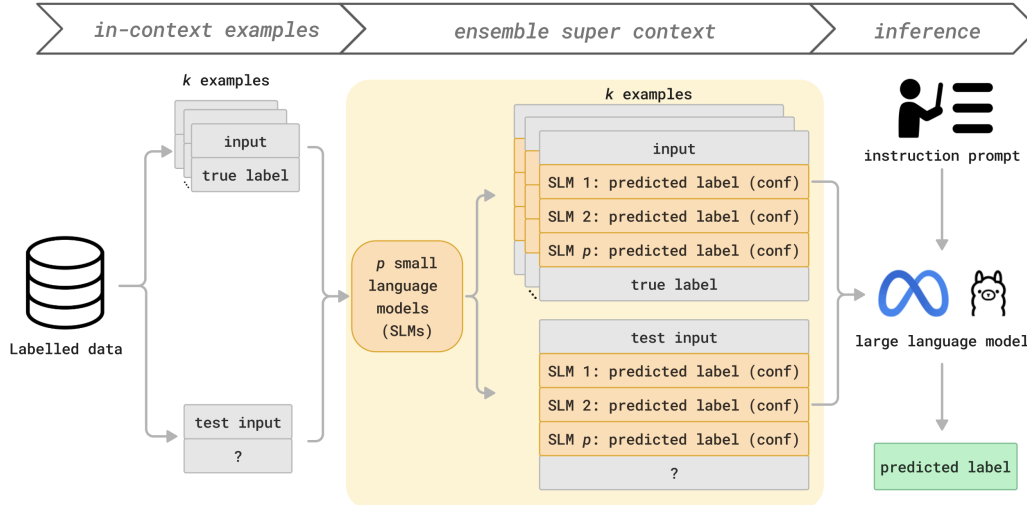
in-context examples

ensemble super context

inference

$k$ examples

input

true label

Labelled data

test input

?

$p$ small language models (SLMs)

$k$ examples

input

SLM 1: predicted label (conf)

SLM 2: predicted label (conf)

SLM $p$: predicted label (conf)

true label

test input

SLM 1: predicted label (conf)

SLM 2: predicted label (conf)

SLM $p$: predicted label (conf)

?

instruction prompt

large language model

predicted label